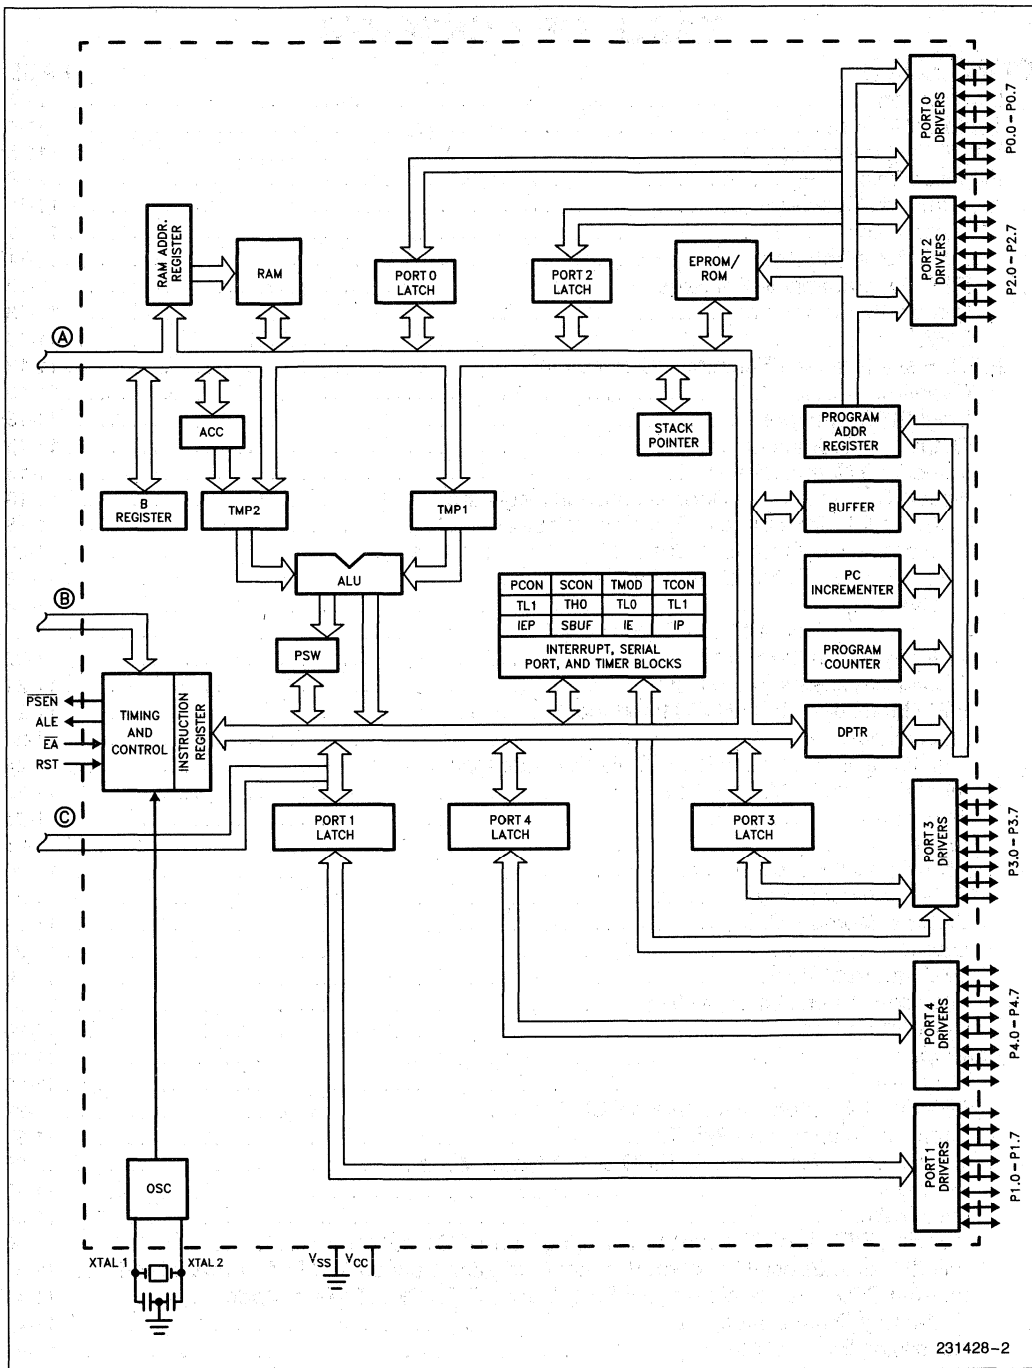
PORT 0 DRIVERS
P0.0 – P0.7
PORT 2 DRIVERS
P2.0 – P2.7
RAM ADDR. REGISTER
RAM
PORT 0 LATCH
PORT 2 LATCH
EPROM/ ROM
A
ACC
STACK POINTER
PROGRAM ADDR REGISTER
B REGISTER
TMP2
TMP1
BUFFER
ALU

| PCON | SCON | TMOD | TCON |
|---|---|---|---|
| TL1 | TH0 | TL0 | TL1 |
| IEP | SBUF | IE | IP |
| INTERRUPT, SERIAL PORT, AND TIMER BLOCKS | | | |

PC INCREMENTER
B
PSW
PROGRAM COUNTER
$\overline{PSEN}$
ALE
$\overline{EA}$
RST
TIMING AND CONTROL
INSTRUCTION REGISTER
DPTR
C
PORT 1 LATCH
PORT 4 LATCH
PORT 3 LATCH
PORT 3 DRIVERS
P3.0 – P3.7
PORT 4 DRIVERS
P4.0 – P4.7
PORT 1 DRIVERS
P1.0 – P1.7
OSC
XTAL 1
XTAL 2
$V_{SS}$
$V_{CC}$
231428–2